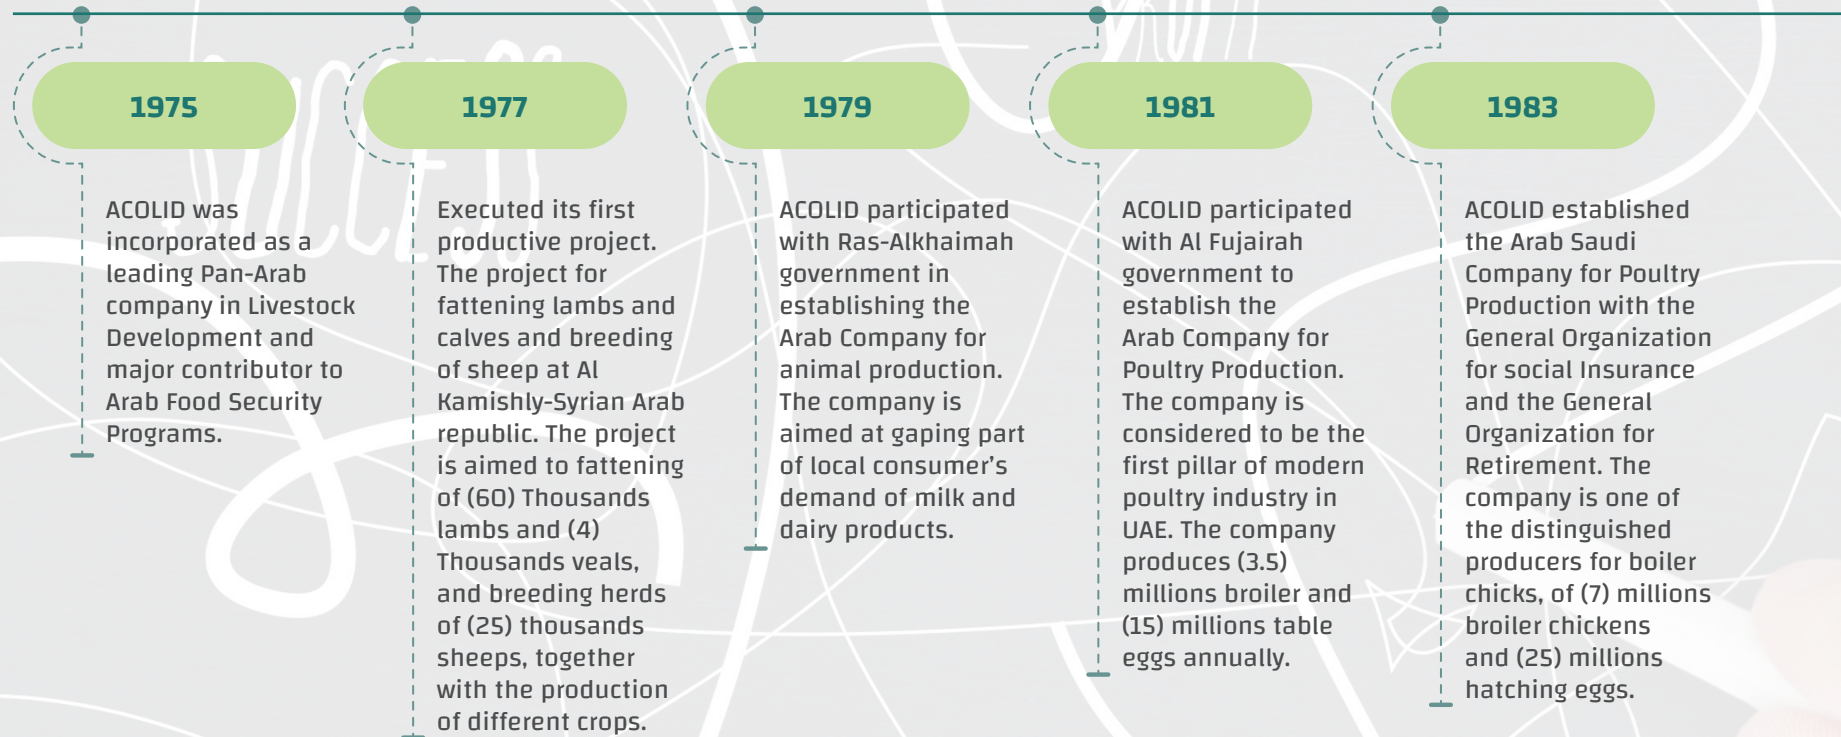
1975

ACOLID was incorporated as a leading Pan-Arab company in Livestock Development and major contributor to Arab Food Security Programs.

1977

Executed its first productive project. The project for fattening lambs and calves and breeding of sheep at Al Kamishly-Syrian Arab republic. The project is aimed to fattening of (60) Thousands lambs and (4) Thousands veals, and breeding herds of (25) thousands sheeps, together with the production of different crops.

1979

ACOLID participated with Ras-Alkhaimah government in establishing the Arab Company for animal production. The company is aimed at gaping part of local consumer's demand of milk and dairy products.

1981

ACOLID participated with Al Fujairah government to establish the Arab Company for Poultry Production. The company is considered to be the first pillar of modern poultry industry in UAE. The company produces (3.5) millions broiler and (15) millions table eggs annually.

1983

ACOLID established the Arab Saudi Company for Poultry Production with the General Organization for social Insurance and the General Organization for Retirement. The company is one of the distinguished producers for boiler chicks, of (7) millions broiler chickens and (25) millions hatching eggs.